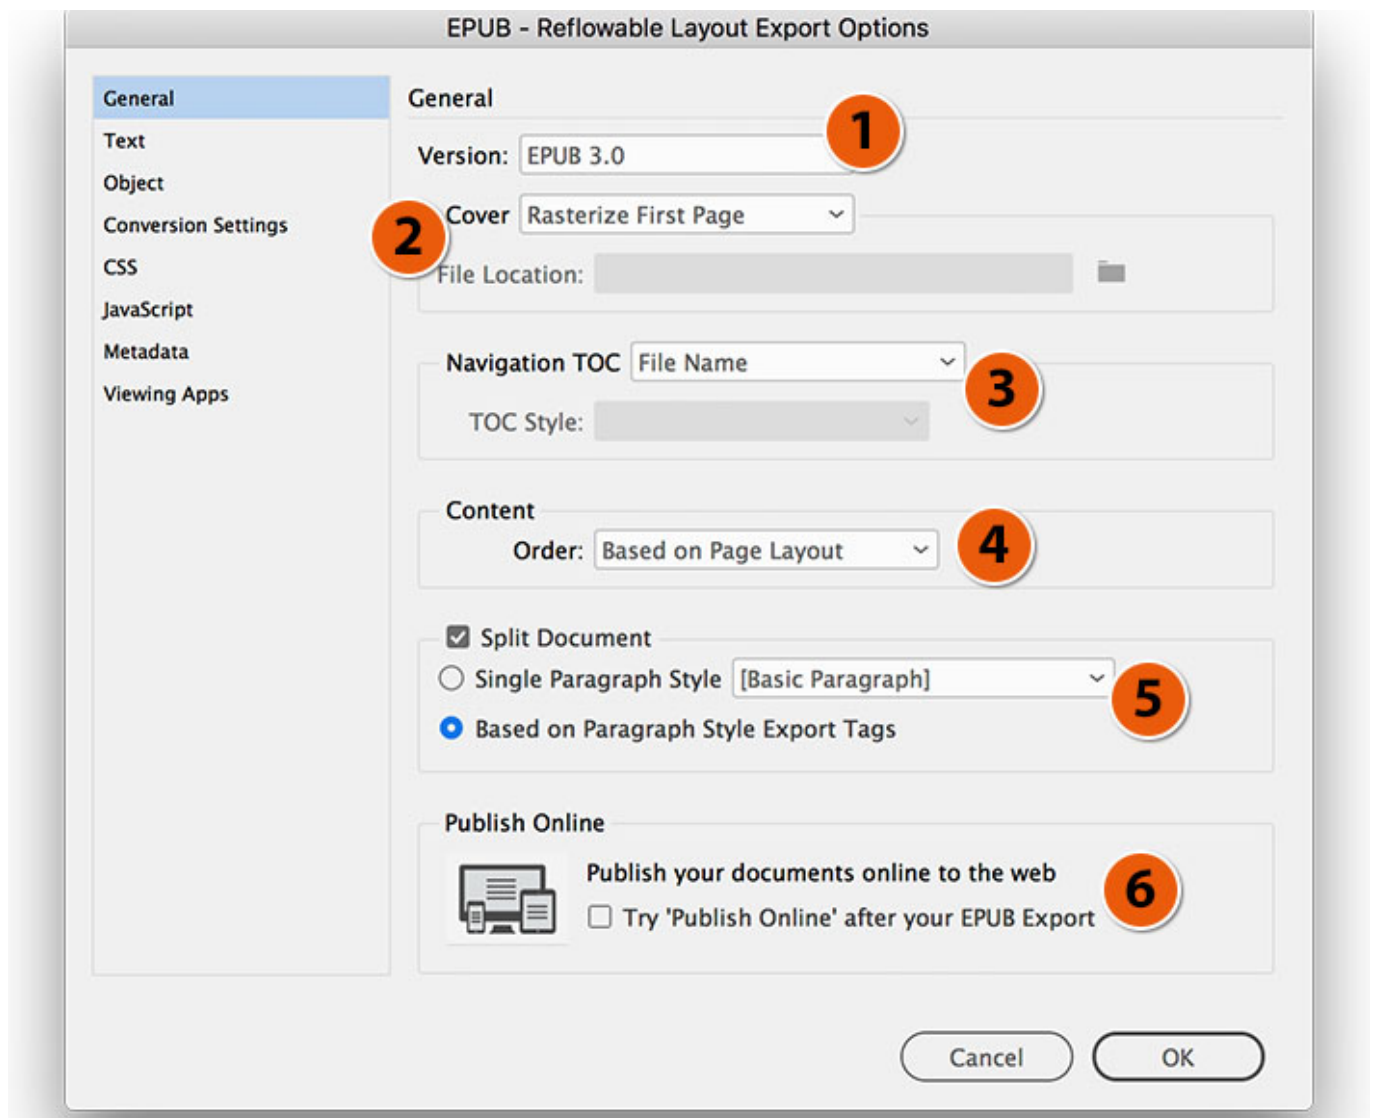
EPUB - Reflowable Layout Export Options

General
Text
Object
Conversion Settings
CSS
JavaScript
Metadata
Viewing Apps

General

Version: EPUB 3.0

1

2

Cover Rasterize First Page

File Location:

Navigation TOC File Name

3

TOC Style:

Content

Order: Based on Page Layout

4

Split Document

Single Paragraph Style [Basic Paragraph]

5

Based on Paragraph Style Export Tags

Publish Online

Publish your documents online to the web

Try 'Publish Online' after your EPUB Export

6

Cancel OK